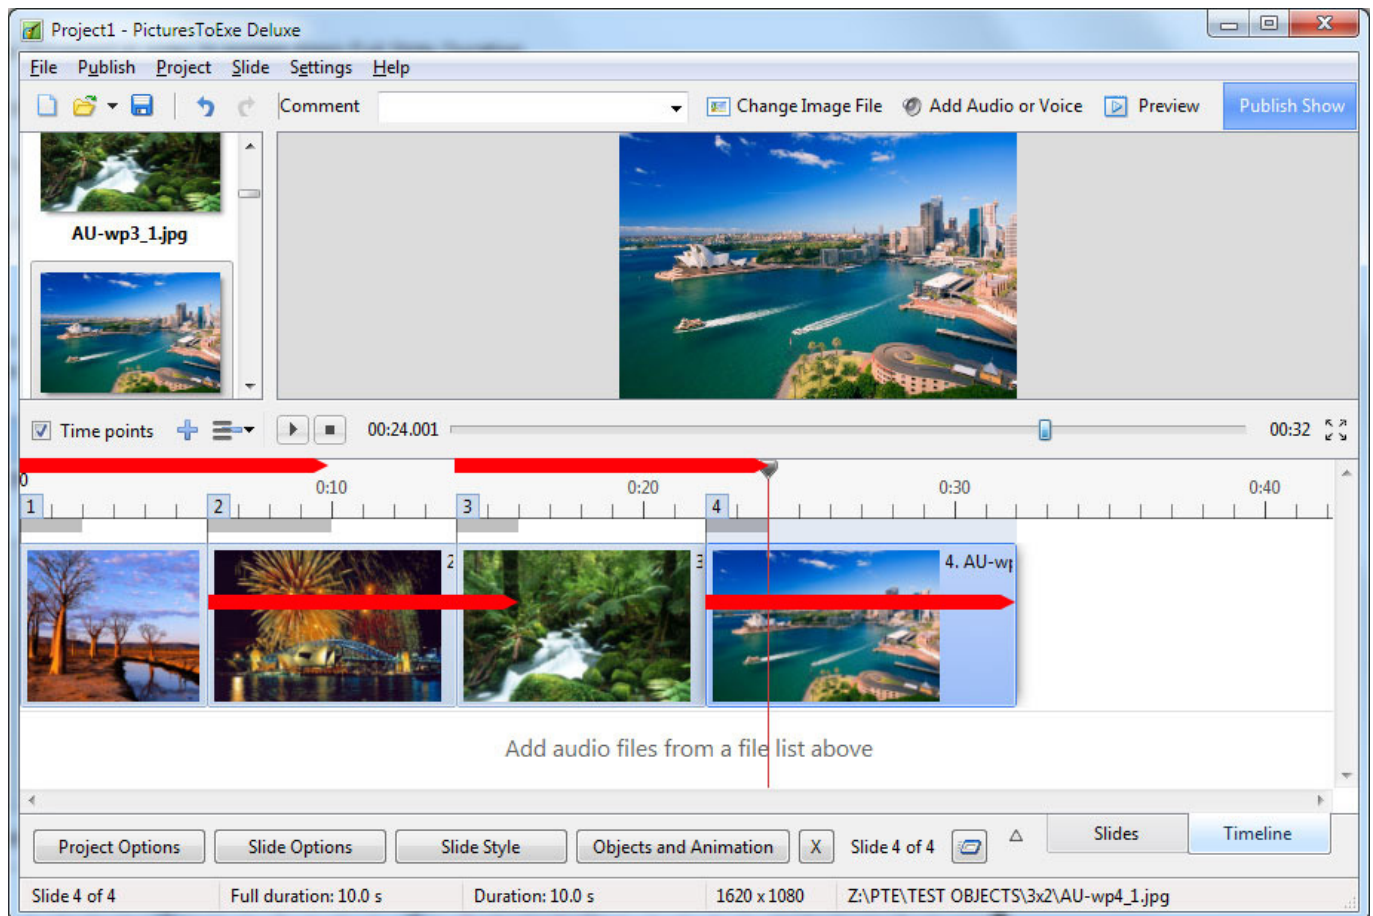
Project1 - PicturesToExe Deluxe

File Publish Project Slide Settings Help

Comment

Change Image File Add Audio or Voice Preview Publish Show

AU-wp3_1.jpg

Time points

00:24.001

00:32

0 0:10 0:20 0:30 0:40

1 2 3 4

2 3 4. AU-wp

Add audio files from a file list above

Project Options Slide Options Slide Style Objects and Animation X Slide 4 of 4 Slides Timeline

Slide 4 of 4 Full duration: 10.0 s Duration: 10.0 s 1620 x 1080 Z:\PTE\TEST OBJECTS\3x2\AU-wp4_1.jpg